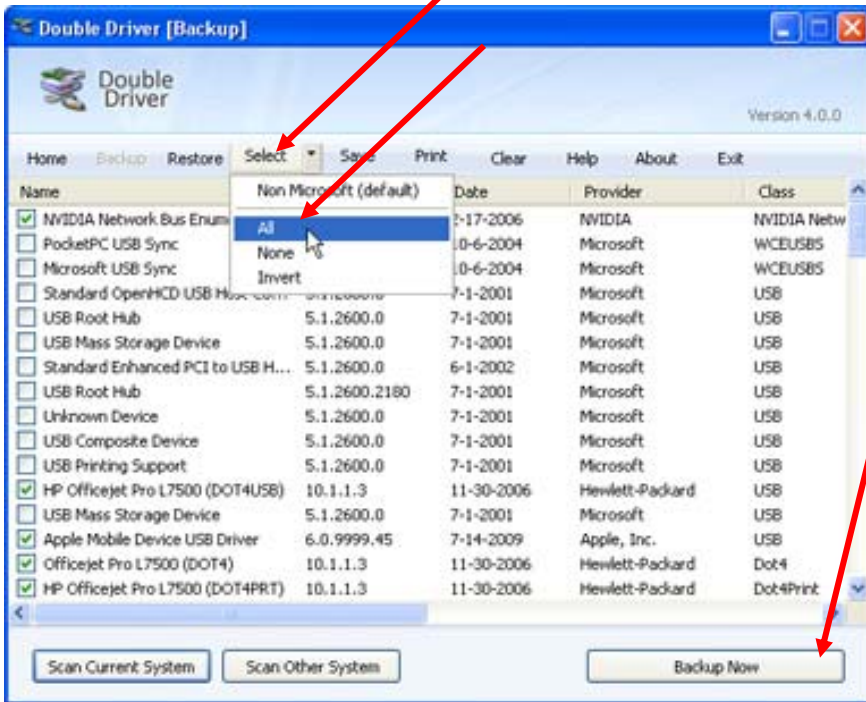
Double Driver [Backup]

Double Driver

Version 4.0.0

Home Backup Restore Select Save Print Clear Help About Exit

Non Microsoft (default)
All
None
Invert

| Name | | Date | Provider | Class |
|---|---|---|---|---|
| NVIDIA Network Bus Enum | | 2-17-2006 | NVIDIA | NVIDIA Netw |
| PocketPC USB Sync | | 10-6-2004 | Microsoft | WCEUSBS |
| Microsoft USB Sync | | 10-6-2004 | Microsoft | WCEUSBS |
| Standard OpenHCD USB Host Con | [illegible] | 7-1-2001 | Microsoft | USB |
| USB Root Hub | 5.1.2600.0 | 7-1-2001 | Microsoft | USB |
| USB Mass Storage Device | 5.1.2600.0 | 7-1-2001 | Microsoft | USB |
| Standard Enhanced PCI to USB H... | 5.1.2600.0 | 6-1-2002 | Microsoft | USB |
| USB Root Hub | 5.1.2600.2180 | 7-1-2001 | Microsoft | USB |
| Unknown Device | 5.1.2600.0 | 7-1-2001 | Microsoft | USB |
| USB Composite Device | 5.1.2600.0 | 7-1-2001 | Microsoft | USB |
| USB Printing Support | 5.1.2600.0 | 7-1-2001 | Microsoft | USB |
| HP Officejet Pro L7500 (DOT4USB) | 10.1.1.3 | 11-30-2006 | Hewlett-Packard | USB |
| USB Mass Storage Device | 5.1.2600.0 | 7-1-2001 | Microsoft | USB |
| Apple Mobile Device USB Driver | 6.0.9999.45 | 7-14-2009 | Apple, Inc. | USB |
| Officejet Pro L7500 (DOT4) | 10.1.1.3 | 11-30-2006 | Hewlett-Packard | Dot4 |
| HP Officejet Pro L7500 (DOT4PRT) | 10.1.1.3 | 11-30-2006 | Hewlett-Packard | Dot4Print |

Scan Current System Scan Other System Backup Now